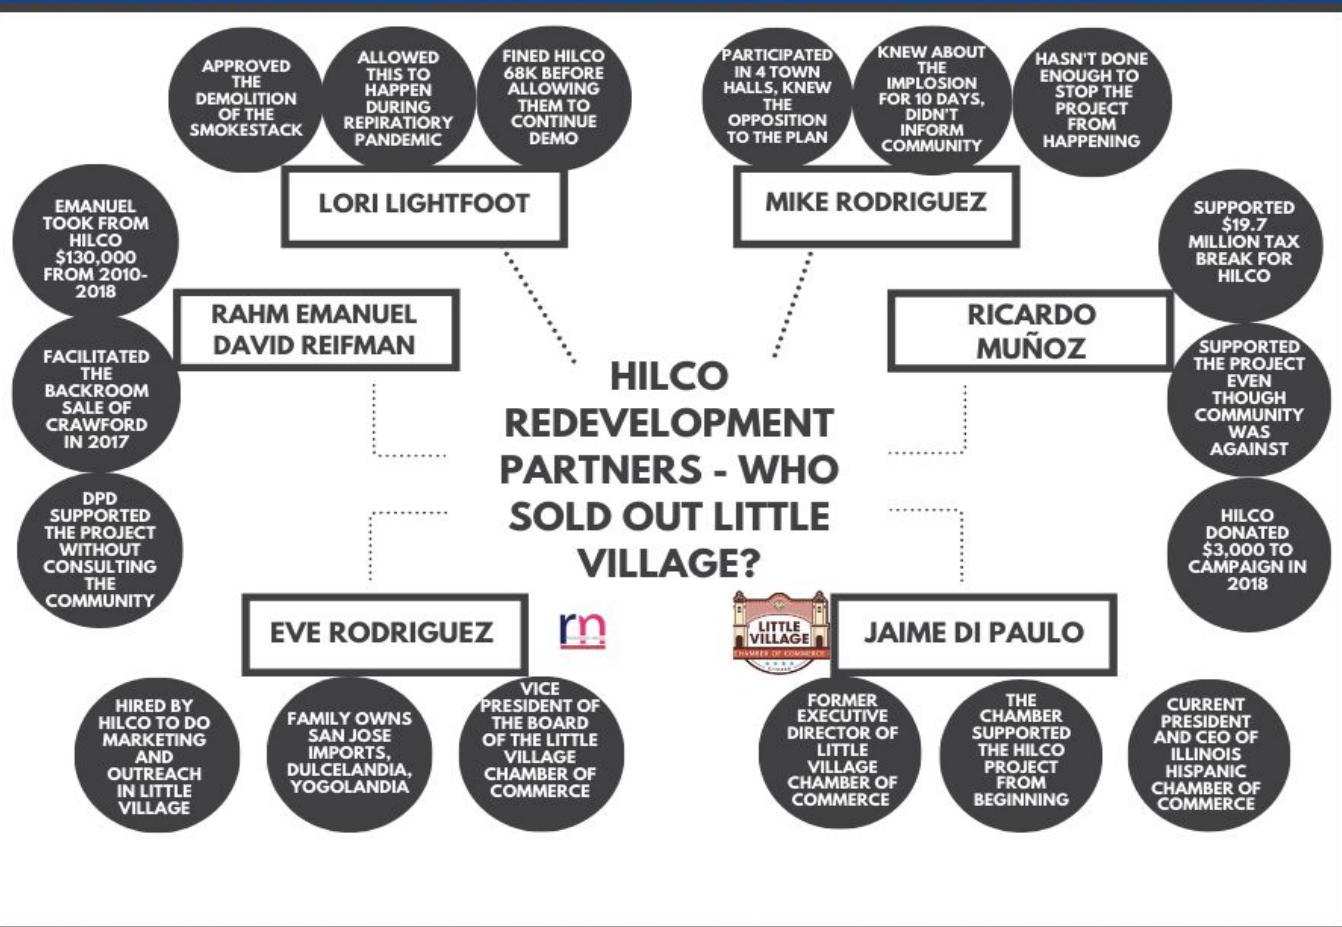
APPROVED THE DEMOLITION OF THE SMOKESTACK

ALLOWED THIS TO HAPPEN DURING REPIRATIORY PANDEMIC

FINED HILCO 68K BEFORE ALLOWING THEM TO CONTINUE DEMO

LORI LIGHTFOOT

PARTICIPATED IN 4 TOWN HALLS, KNEW THE OPPOSITION TO THE PLAN

KNEW ABOUT THE IMPLOSION FOR 10 DAYS, DIDN'T INFORM COMMUNITY

HASN'T DONE ENOUGH TO STOP THE PROJECT FROM HAPPENING

MIKE RODRIGUEZ

EMANUEL TOOK FROM HILCO $130,000 FROM 2010-2018

RAHM EMANUEL
DAVID REIFMAN

FACILITATED THE BACKROOM SALE OF CRAWFORD IN 2017

DPD SUPPORTED THE PROJECT WITHOUT CONSULTING THE COMMUNITY

SUPPORTED $19.7 MILLION TAX BREAK FOR HILCO

RICARDO MUÑOZ

SUPPORTED THE PROJECT EVEN THOUGH COMMUNITY WAS AGAINST

HILCO DONATED $3,000 TO CAMPAIGN IN 2018

HILCO REDEVELOPMENT PARTNERS - WHO SOLD OUT LITTLE VILLAGE?

EVE RODRIGUEZ

rn

LITTLE VILLAGE CHAMBER OF COMMERCE

JAIME DI PAULO

HIRED BY HILCO TO DO MARKETING AND OUTREACH IN LITTLE VILLAGE

FAMILY OWNS SAN JOSE IMPORTS, DULCELANDIA, YOGOLANDIA

VICE PRESIDENT OF THE BOARD OF THE LITTLE VILLAGE CHAMBER OF COMMERCE

FORMER EXECUTIVE DIRECTOR OF LITTLE VILLAGE CHAMBER OF COMMERCE

THE CHAMBER SUPPORTED THE HILCO PROJECT FROM BEGINNING

CURRENT PRESIDENT AND CEO OF ILLINOIS HISPANIC CHAMBER OF COMMERCE